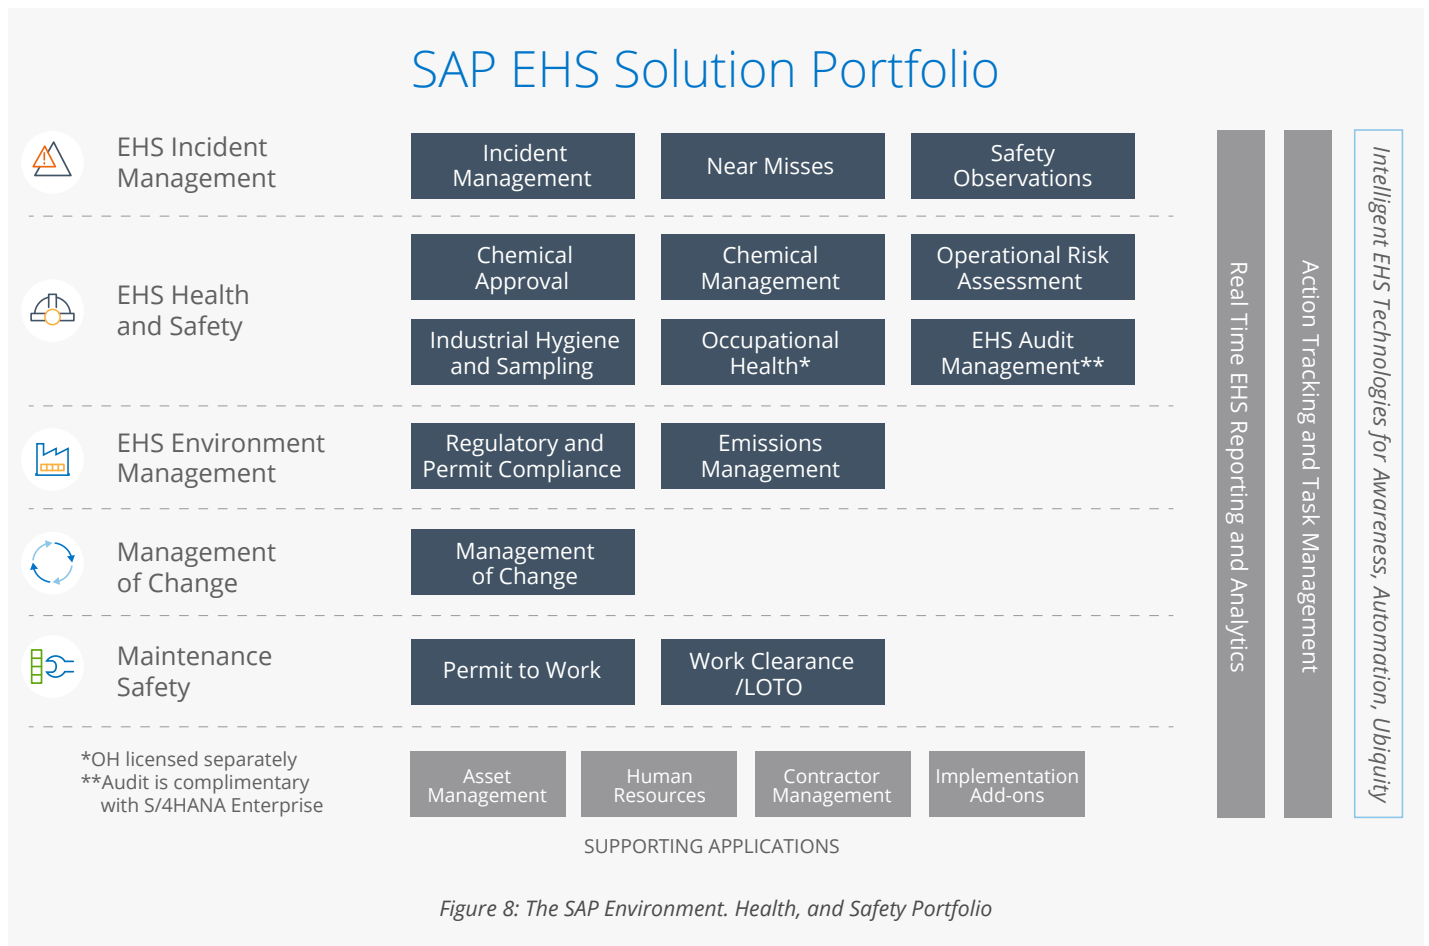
SAP EHS Solution Portfolio

EHS Incident Management

Incident Management

Near Misses

Safety Observations

EHS Health and Safety

Chemical Approval

Chemical Management

Operational Risk Assessment

Industrial Hygiene and Sampling

Occupational Health*

EHS Audit Management**

EHS Environment Management

Regulatory and Permit Compliance

Emissions Management

Management of Change

Management of Change

Maintenance Safety

Permit to Work

Work Clearance /LOTO

*OH licensed separately
**Audit is complimentary with S/4HANA Enterprise

Asset Management

Human Resources

Contractor Management

Implementation Add-ons

SUPPORTING APPLICATIONS

Real Time EHS Reporting and Analytics

Action Tracking and Task Management

Intelligent EHS Technologies for Awareness, Automation, Ubiquity

Figure 8: The SAP Environment. Health, and Safety Portfolio